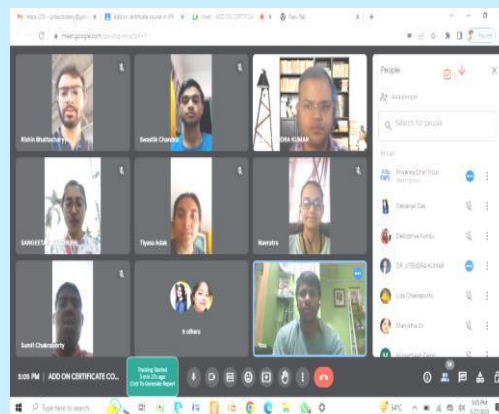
Inbox (25) - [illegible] | Add on certificate course in IPR | Meet - ADD ON CERTIFICA | New Tab

meet.google.com/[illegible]

Rishin Bhattacharya
Swastik Chandra
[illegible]DRA KUMAR
SANGEETA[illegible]
Tiyasa Adak
Navratra
Sumit Chakraborty
6 others
You

People
Add people
Search for people
IN CALL
Priyanka Dhar (You)
Meeting host
Debanjan Das
Debdatta Kundu
DR. UPENDRA KUMAR
Liza Chakraborty
Manjisha Dr
Mohammad Taniya

5:05 PM | ADD ON CERTIFICATE CO...
Tracking Started
3 min 25 sec ago
Click To Generate Report

Type here to search
5:05 PM
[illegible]